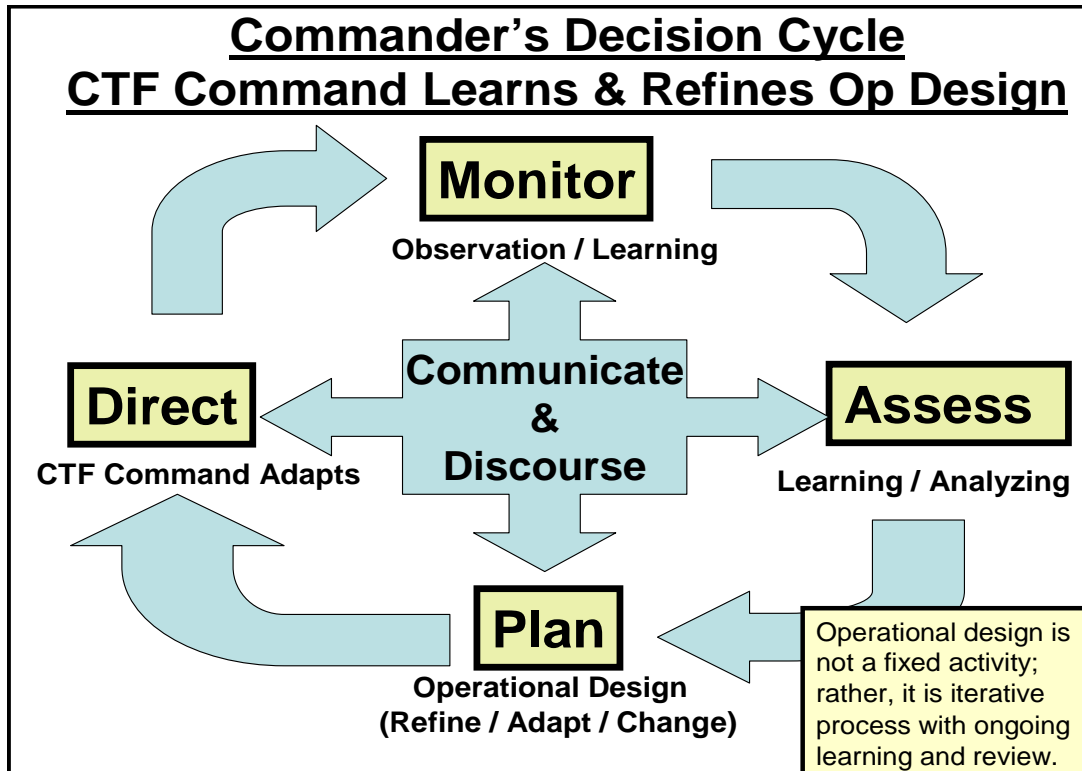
Commander’s Decision Cycle
CTF Command Learns & Refines Op Design

Monitor
Observation / Learning

Direct
CTF Command Adapts

Communicate
&
Discourse

Assess
Learning / Analyzing

Plan
Operational Design
(Refine / Adapt / Change)

Operational design is not a fixed activity; rather, it is iterative process with ongoing learning and review.